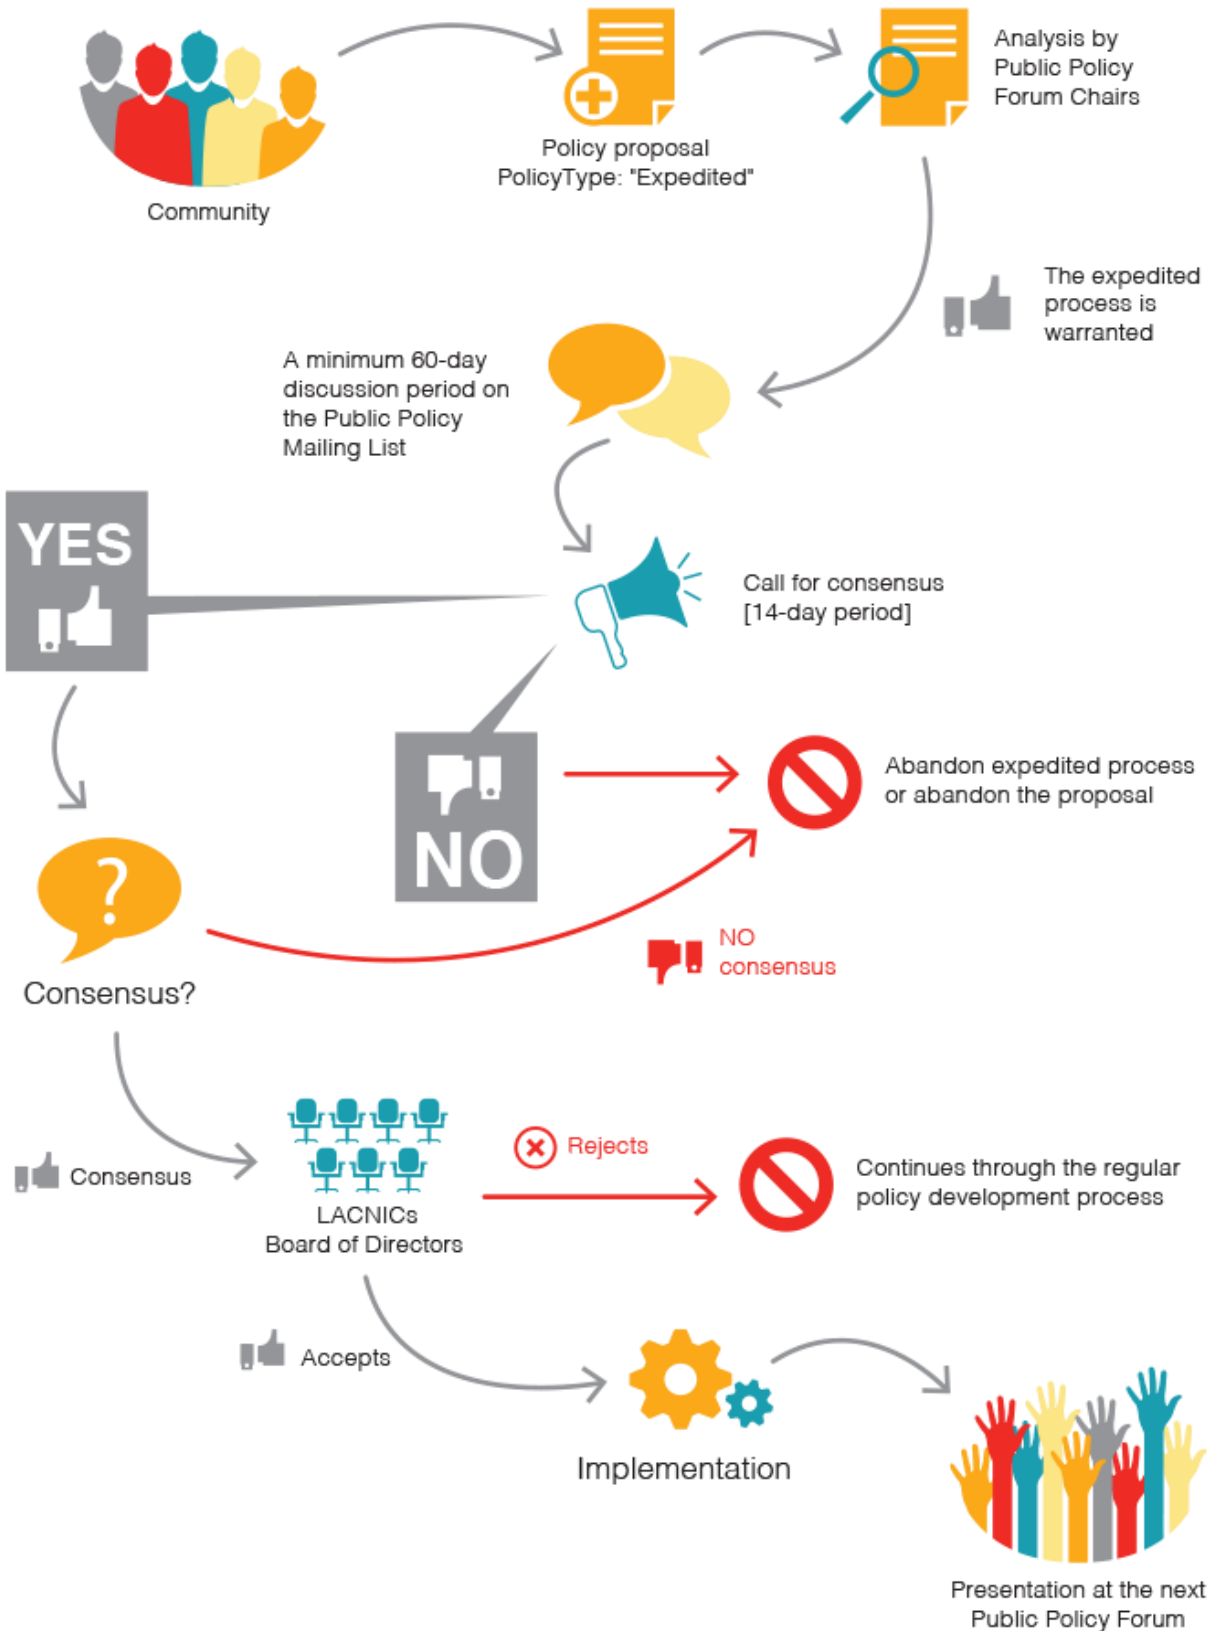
Community

Policy proposal
PolicyType: "Expedited"

Analysis by
Public Policy
Forum Chairs

The expedited
process is
warranted

A minimum 60-day
discussion period on
the Public Policy
Mailing List

YES

Call for consensus
[14-day period]

NO

Abandon expedited process
or abandon the proposal

?

Consensus?

NO
consensus

Consensus

LACNICs
Board of Directors

Rejects

Continues through the regular
policy development process

Accepts

Implementation

Presentation at the next
Public Policy Forum